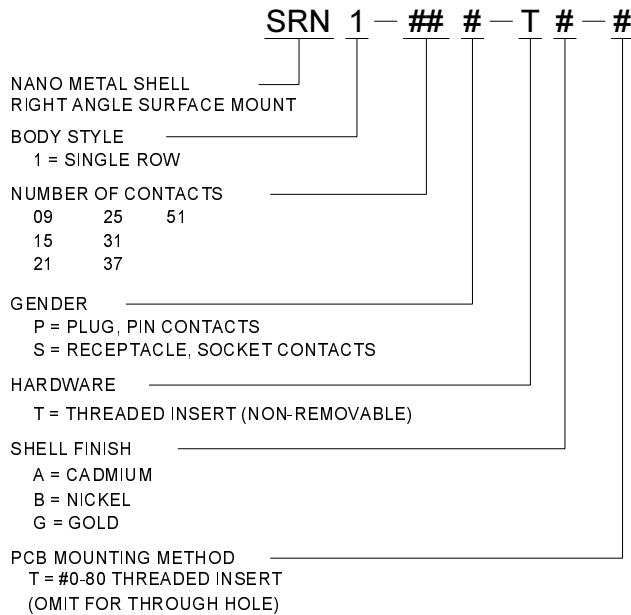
SRN 1 — ## # — T # — #

NANO METAL SHELL
RIGHT ANGLE SURFACE MOUNT

BODY STYLE
1 = SINGLE ROW

NUMBER OF CONTACTS

| | | |
|---|---|---|
| 09 | 25 | 51 |
| 15 | 31 | |
| 21 | 37 | |

GENDER
P = PLUG, PIN CONTACTS
S = RECEPTACLE, SOCKET CONTACTS

HARDWARE
T = THREADED INSERT (NON-REMOVABLE)

SHELL FINISH
A = CADMIUM
B = NICKEL
G = GOLD

PCB MOUNTING METHOD
T = #0-80 THREADED INSERT
(OMIT FOR THROUGH HOLE)